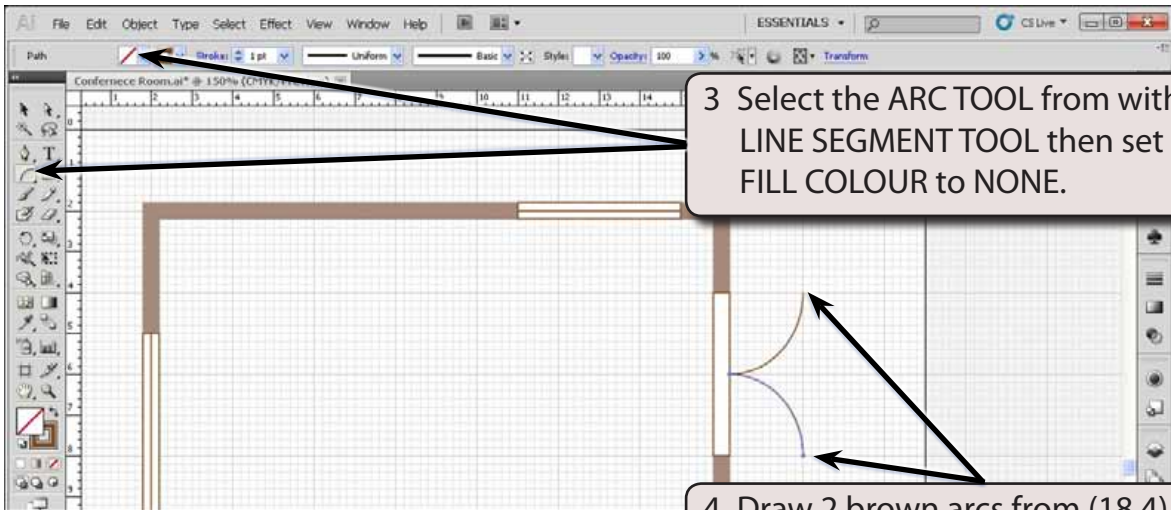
Ai File Edit Object Type Select Effect View Window Help

ESSENTIALS ▾

CS Live ▾

Path

Stroke: 1 pt

Uniform

Basic

Style:

Opacity: 100

%

Transform

Confernece Room.ai* @ 150% (CMYK/Preview)

1 2 3 4 5 6 7 8 9 10 11 12 13 14

3 Select the ARC TOOL from with LINE SEGMENT TOOL then set FILL COLOUR to NONE.

4 Draw 2 brown arcs from (18,4)